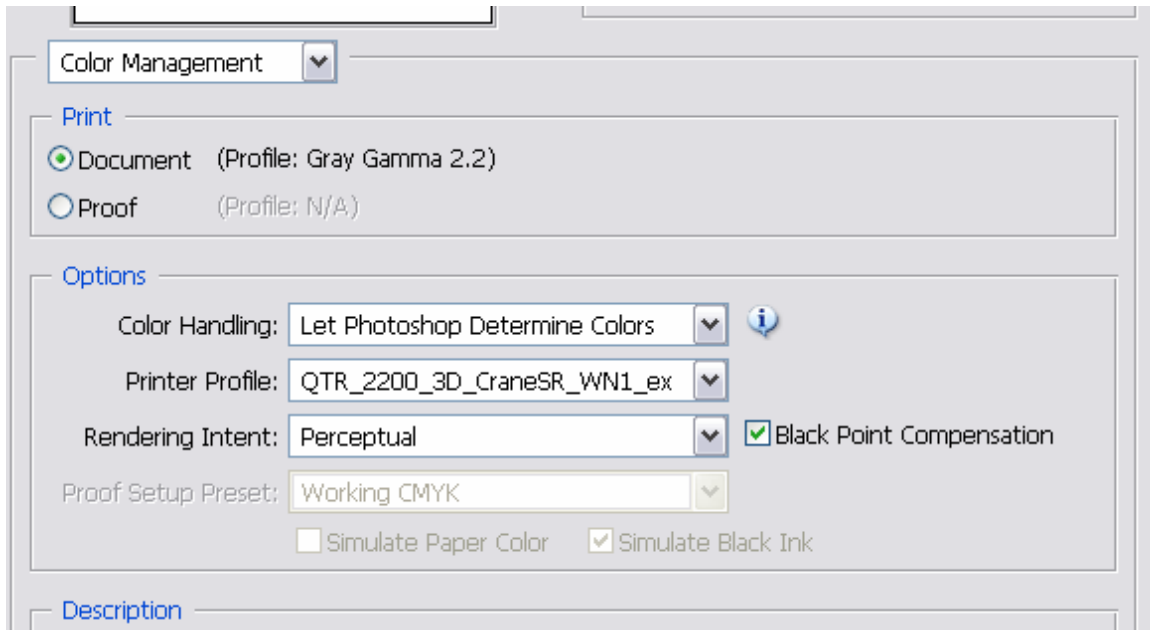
Color Management

Print

Document (Profile: Gray Gamma 2.2)

Proof (Profile: N/A)

Options

Color Handling: Let Photoshop Determine Colors

Printer Profile: QTR_2200_3D_CraneSR_WN1_ex

Rendering Intent: Perceptual

Black Point Compensation

Proof Setup Preset: Working CMYK

Simulate Paper Color

Simulate Black Ink

Description